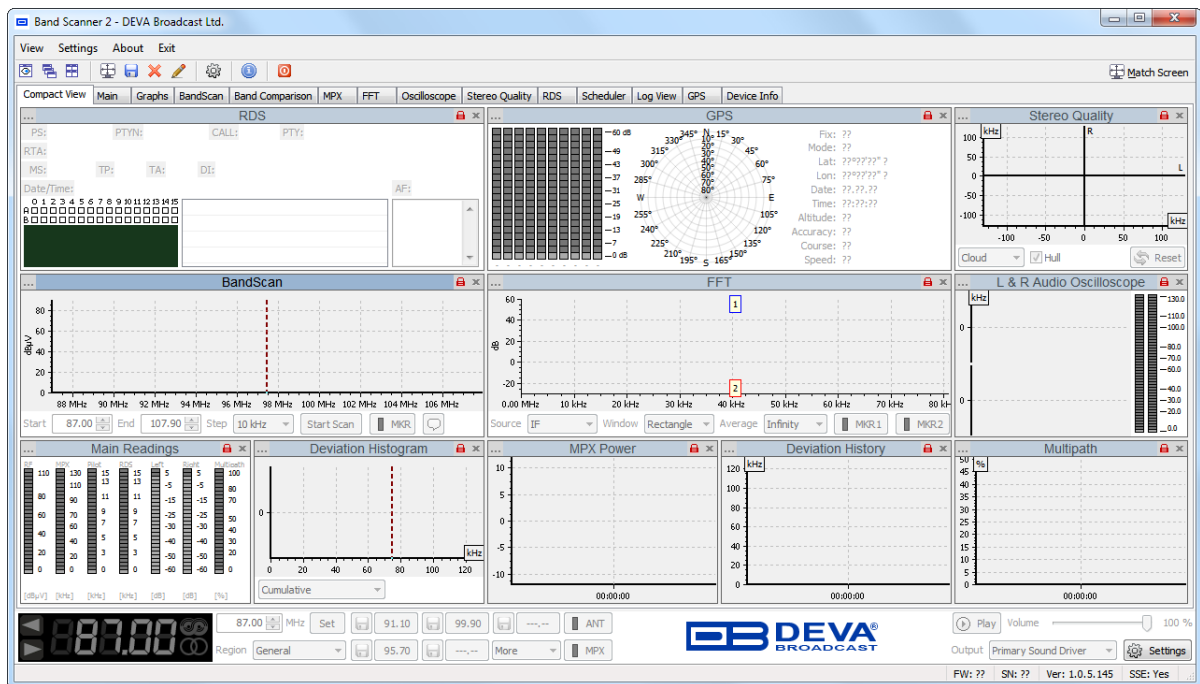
Band Scanner 2 - DEVA Broadcast Ltd.

View Settings About Exit

Match Screen

Compact View | Main | Graphs | BandScan | Band Comparison | MPX | FFT | Oscilloscope | Stereo Quality | RDS | Scheduler | Log View | GPS | Device Info

RDS

PS: PTYN: CALL: PTY:
RTA:
MS: TP: TA: DI:
Date/Time: AF:

0 1 2 3 4 5 6 7 8 9 10 11 12 13 14 15
A
B

GPS

60 dB
49
43
37
31
25
19
13
7
0 dB

N 15° 345° 330° 45° 30° 315° 60° 300° 75° 285° W E 105° 255° 120° 240° 135° 225° 150° 210° 165° 195° S

Fix: ??
Mode: ??
Lat: ??°??'??" ?
Lon: ??°??'??" ?
Date: ??.??.??
Time: ??:??:??
Altitude: ??
Accuracy: ??
Course: ??
Speed: ??

Stereo Quality

kHz R
100
50
0 L
-50
-100 kHz
-100 -50 0 50 100

Cloud Hull Reset

BandScan

80
60
40
20
0
dBµV

88 MHz 90 MHz 92 MHz 94 MHz 96 MHz 98 MHz 100 MHz 102 MHz 104 MHz 106 MHz

Start 87.00 End 107.90 Step 10 kHz Start Scan MKR

FFT

60
40
20
0
-20
dB

1
2

0.00 MHz 10 kHz 20 kHz 30 kHz 40 kHz 50 kHz 60 kHz 70 kHz 80 kHz

Source IF Window Rectangle Average Infinity MKR1 MKR2

L & R Audio Oscilloscope

kHz
0
0

130.0
110.0
100.0
80.0
70.0
60.0
40.0
30.0
20.0
0.0

Main Readings

RF MPX Pilot RDS Left Right Multipath
110 130 15 15 5 5 100
110 13 13 -5 -5 80
80 90 11 11 -15 -15 60
60 70 9 9 -25 -25 50
60 7 7 -30 -30 40
40 40 5 5 -35 -35 30
20 20 3 3 -50 -50 20
0 0 0 0 -60 -60 0
[dBµV] [kHz] [kHz] [kHz] [dB] [dB] [%]

Deviation Histogram

0
kHz
0 20 40 60 80 100 120

Cumulative

MPX Power

10
5
0
-5
-10
00:00:00

Deviation History

kHz
120
100
80
60
40
20
0
00:00:00

Multipath

%
50
45
40
35
30
25
20
15
10
5
0
00:00:00

87.00

87.00 MHz Set 91.10 99.90 ---.-- ANT
Region General 95.70 ---.-- More MPX

DEVA BROADCAST

Play Volume 100 %
Output Primary Sound Driver Settings

FW: ?? SN: ?? Ver: 1.0.5.145 SSE: Yes